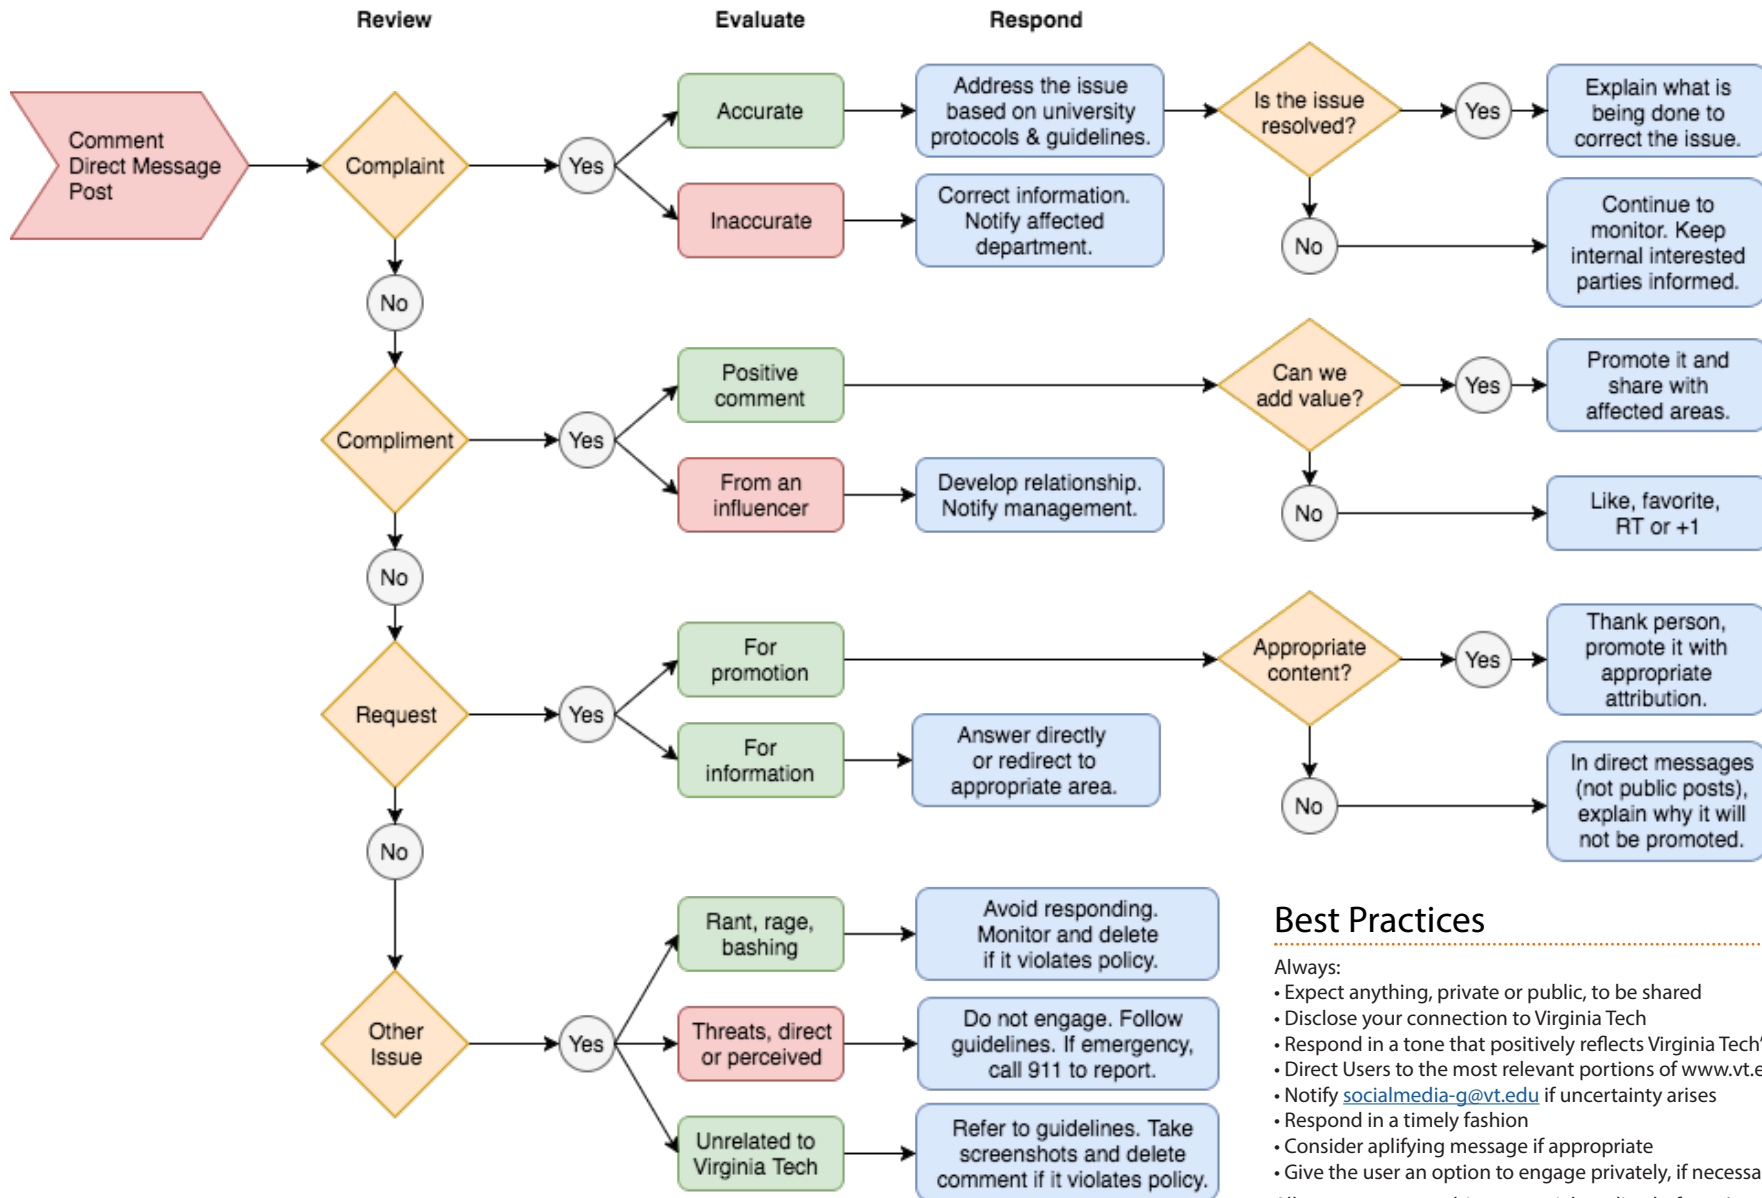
Review

Evaluate

Respond

Comment
Direct Message
Post

Complaint

Yes

Accurate

Address the issue based on university protocols & guidelines.

Is the issue resolved?

Yes

Explain what is being done to correct the issue.

Inaccurate

Correct information. Notify affected department.

No

Continue to monitor. Keep internal interested parties informed.

No

Compliment

Yes

Positive comment

Can we add value?

Yes

Promote it and share with affected areas.

From an influencer

Develop relationship. Notify management.

No

Like, favorite, RT or +1

No

Request

Yes

For promotion

Appropriate content?

Yes

Thank person, promote it with appropriate attribution.

For information

Answer directly or redirect to appropriate area.

No

In direct messages (not public posts), explain why it will not be promoted.

No

Other Issue

Yes

Rant, rage, bashing

Avoid responding. Monitor and delete if it violates policy.

Threats, direct or perceived

Do not engage. Follow guidelines. If emergency, call 911 to report.

Unrelated to Virginia Tech

Refer to guidelines. Take screenshots and delete comment if it violates policy.

Best Practices

Always:
• Expect anything, private or public, to be shared
• Disclose your connection to Virginia Tech
• Respond in a tone that positively reflects Virginia Tech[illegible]
• Direct Users to the most relevant portions of www.vt.e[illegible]
• Notify socialmedia-g@vt.edu if uncertainty arises
• Respond in a timely fashion
• Consider aplifying message if appropriate
• Give the user an option to engage privately, if necessa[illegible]